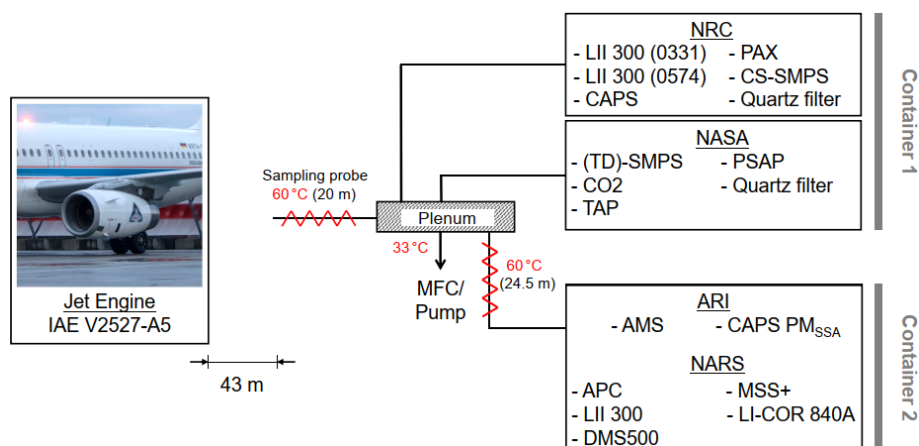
NRC
- LII 300 (0331)
- LII 300 (0574)
- CAPS
- PAX
- CS-SMPS
- Quartz filter

NASA
- (TD)-SMPS
- CO2
- TAP
- PSAP
- Quartz filter

Container 1

Sampling probe
60 °C (20 m)

Plenum

33 °C

MFC/
Pump

60 °C
(24.5 m)

Jet Engine
IAE V2527-A5

43 m

ARI
- AMS
- CAPS PM$_{SSA}$

NARS
- APC
- LII 300
- DMS500
- MSS+
- LI-COR 840A

Container 2